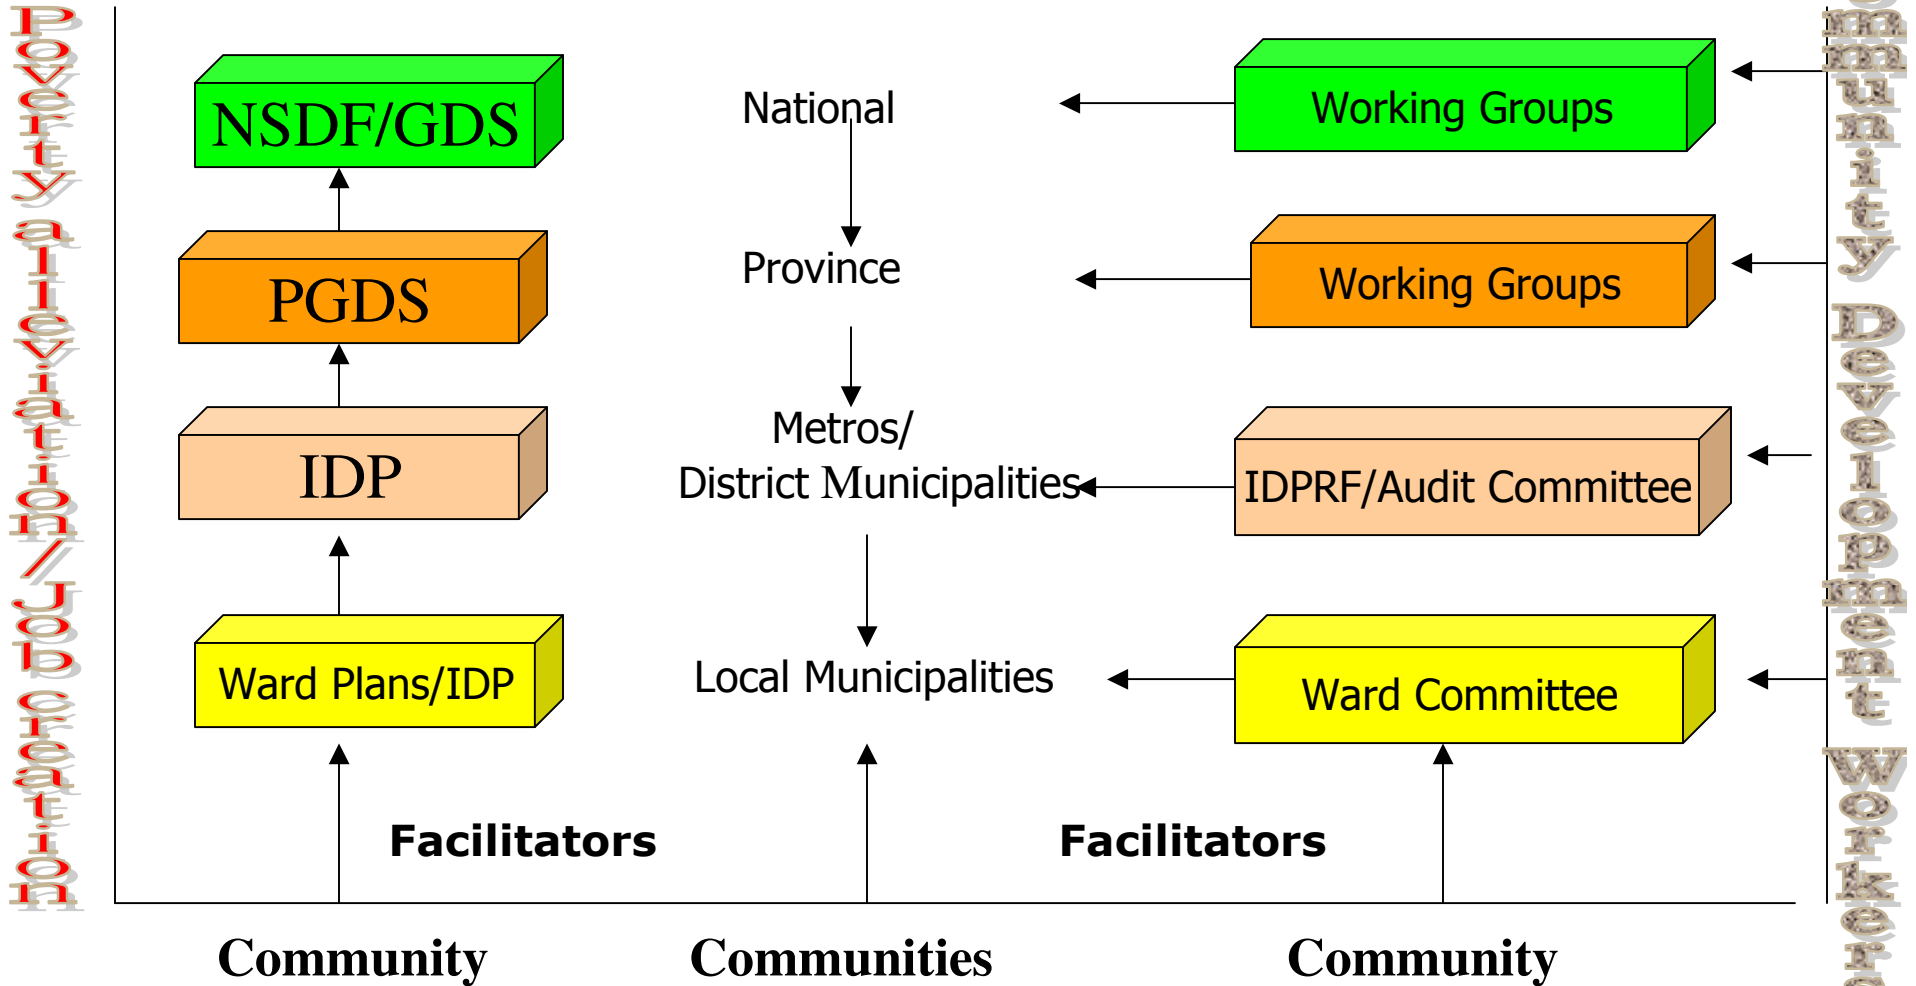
Poverty alleviation/Job creation

NSDF/GDS

PGDS

IDP

Ward Plans/IDP

National

Province

Metros/
District Municipalities

Local Municipalities

Working Groups

Working Groups

IDPRF/Audit Committee

Ward Committee

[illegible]mmunity Development Worker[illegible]

Facilitators

Facilitators

Community

Communities

Community